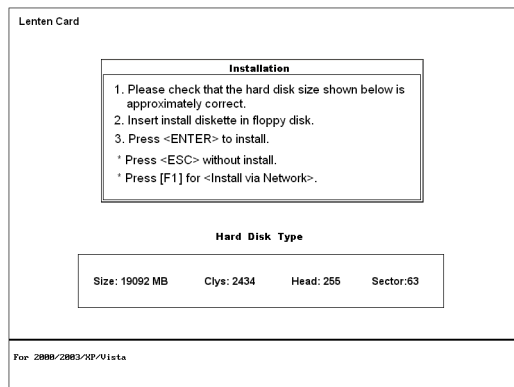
Lenten Card

Installation

1. Please check that the hard disk size shown below is approximately correct.
2. Insert install diskette in floppy disk.
3. Press <ENTER> to install.
* Press <ESC> without install.
* Press [F1] for <Install via Network>.

Hard Disk Type

Size: 19092 MB Clys: 2434 Head: 255 Sector:63

For 2000/2003/XP/Vista